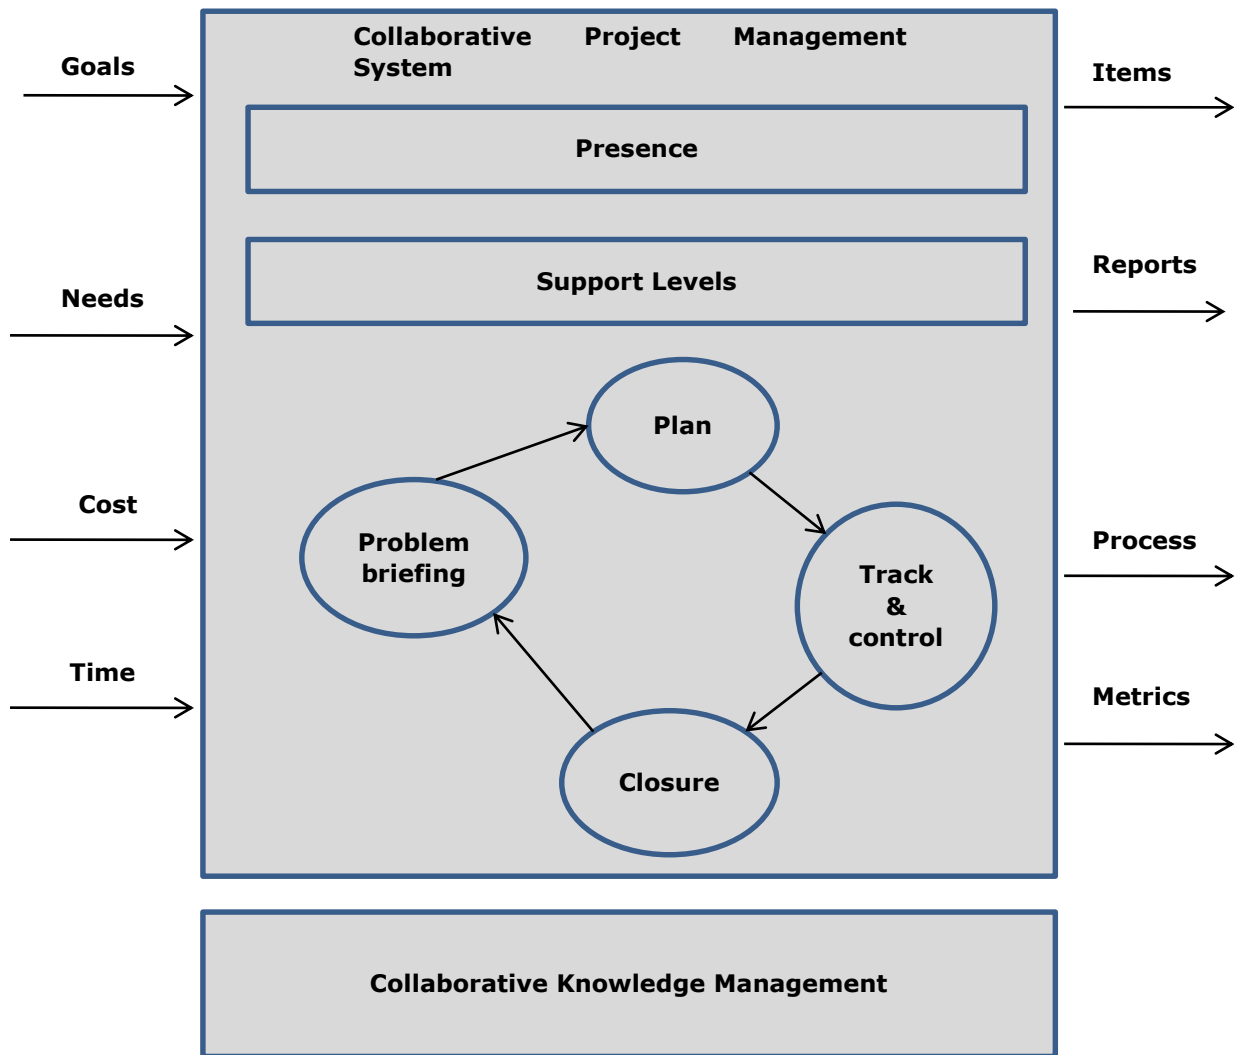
Goals

Needs

Cost

Time

Collaborative Project Management System

Presence

Support Levels

Plan

Problem briefing

Track & control

Closure

Items

Reports

Process

Metrics

Collaborative Knowledge Management